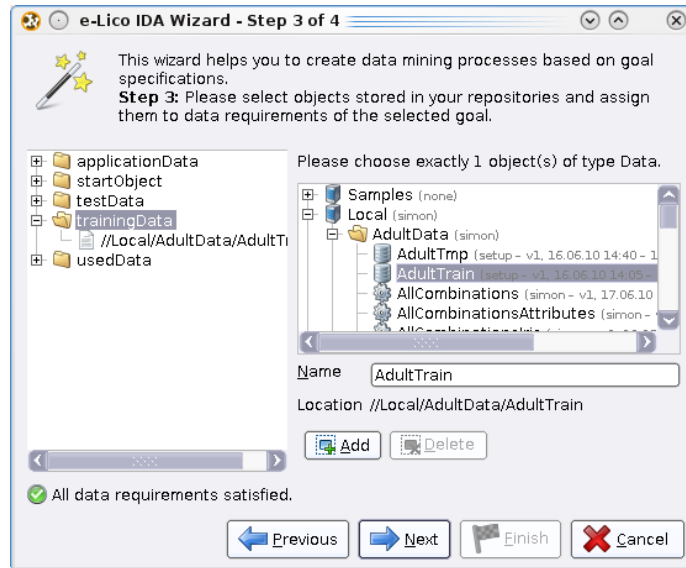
e-Lico IDA Wizard - Step 3 of 4

This wizard helps you to create data mining processes based on goal specifications.
**Step 3:** Please select objects stored in your repositories and assign them to data requirements of the selected goal.

applicationData
startObject
testData
trainingData
//Local/AdultData/AdultTı
usedData

Please choose exactly 1 object(s) of type Data.

Samples (none)
Local (simon)
AdultData (simon)
AdultTmp (setup – v1, 16.06.10 14:40 – 1
AdultTrain (setup – v1, 16.06.10 14:05 –
AllCombinations (simon – v1, 17.06.10
AllCombinationsAttributes (simon –
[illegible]

Name AdultTrain

Location //Local/AdultData/AdultTrain

Add Delete

All data requirements satisfied.

Previous Next Finish Cancel